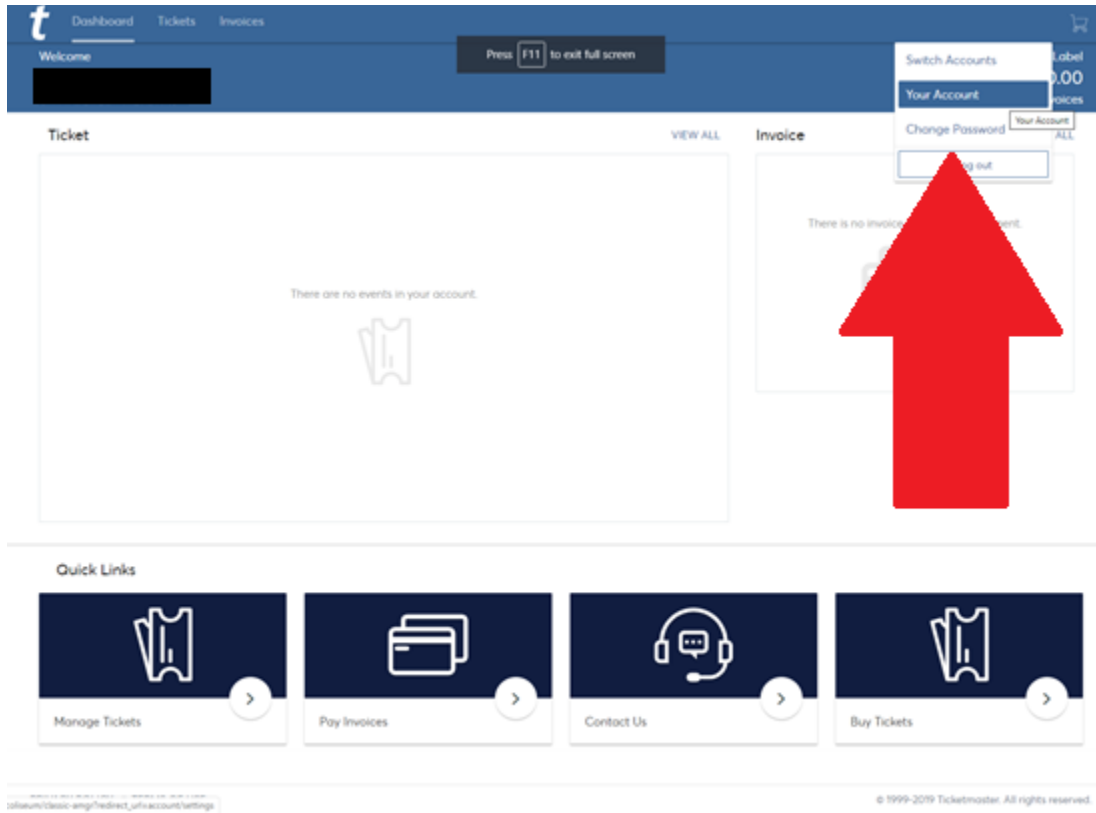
t Dashboard Tickets Invoices

Welcome

Press F11 to exit full screen

Switch Accounts
Your Account
Change Password
Your Account
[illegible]g out

Label
0.00
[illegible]oices

Ticket
VIEW ALL

There are no events in your account.

Invoice
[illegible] ALL

There is no invoic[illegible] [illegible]ent.

Quick Links

Manage Tickets

Pay Invoices

Contact Us

Buy Tickets

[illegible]oliseum/classic-amgr/?redirect_url=account/settings

© 1999-2019 Ticketmaster. All rights reserved.